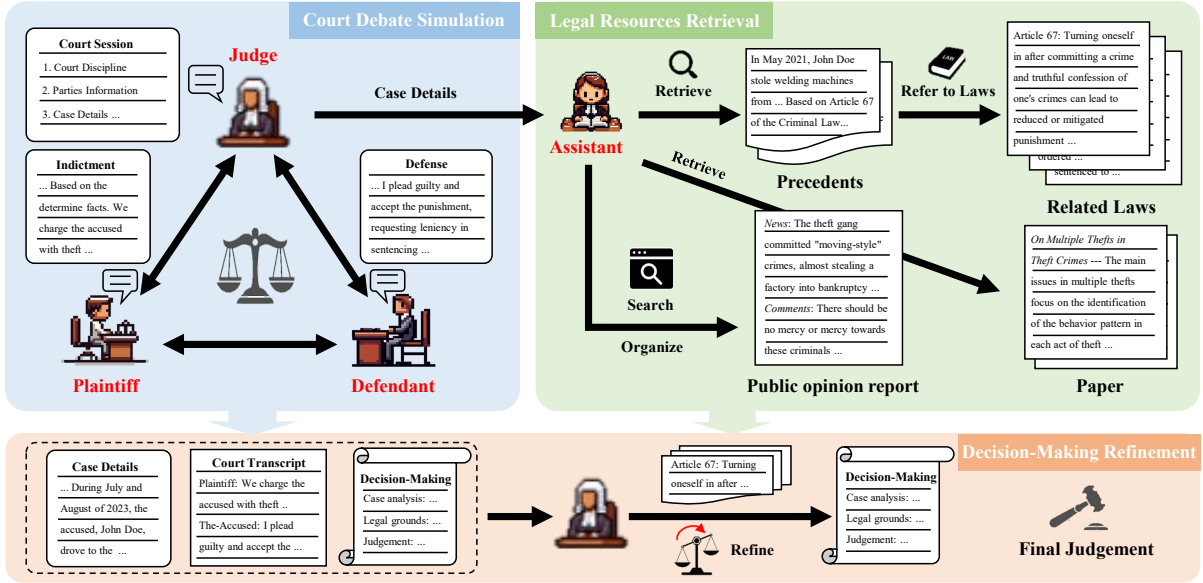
Court Debate Simulation

Court Session
1. Court Discipline
2. Parties Information
3. Case Details ...

Judge

Case Details

Indictment
... Based on the determine facts. We charge the accused with theft ...

Defense
... I plead guilty and accept the punishment, requesting leniency in sentencing ...

Plaintiff

Defendant

Legal Resources Retrieval

Assistant

Retrieve

In May 2021, John Doe stole welding machines from ... Based on Article 67 of the Criminal Law...

Precedents

Refer to Laws

Article 67: Turning oneself in after committing a crime and truthful confession of one's crimes can lead to reduced or mitigated punishment ...
ordered ...
sentenced to ...

Related Laws

Retrieve

News: The theft gang committed "moving-style" crimes, almost stealing a factory into bankruptcy ...
Comments: There should be no mercy or mercy towards these criminals ...

Search

Organize

Public opinion report

On Multiple Thefts in Theft Crimes --- The main issues in multiple thefts focus on the identification of the behavior pattern in each act of theft ...

Paper

Decision-Making Refinement

Case Details
... During July and August of 2023, the accused, John Doe, drove to the ...

Court Transcript
Plaintiff: We charge the accused with theft ..
The-Accused: I plead guilty and accept the ...

Decision-Making
Case analysis: ...
Legal grounds: ...
Judgement: ...

Article 67: Turning oneself in after ...

Refine

Decision-Making
Case analysis: ...
Legal grounds: ...
Judgement: ...

Final Judgement